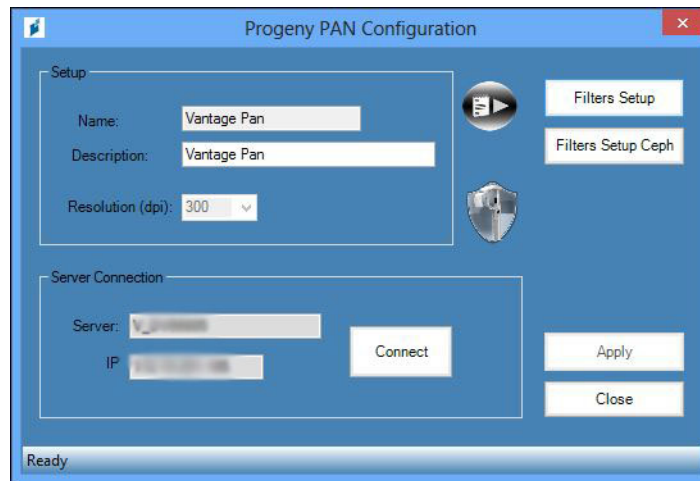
Progeny PAN Configuration

Setup

Name: Vantage Pan

Description: Vantage Pan

Resolution (dpi): 300

Filters Setup

Filters Setup Ceph

Server Connection

Server: V_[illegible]

IP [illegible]

Connect

Apply

Close

Ready